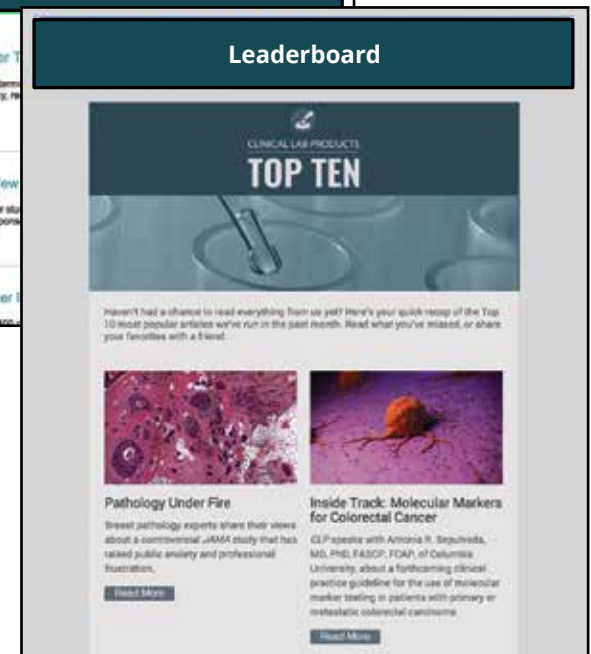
Leaderboard

CLINICAL LAB PRODUCTS

TOP TEN

Haven't had a chance to read everything from us yet? Here's your quick recap of the Top 10 most popular articles we've run in the past month. Read what you've missed, or share your favorites with a friend.

Pathology Under Fire

Breast pathology experts share their views about a controversial JAMA study that has raised public anxiety and professional frustration.

Read More

Inside Track: Molecular Markers for Colorectal Cancer

CLP speaks with Antonia R. Sepulveda, MD, PhD, FASCP, FCAP, of Columbia University, about a forthcoming clinical practice guideline for the use of molecular marker testing in patients with primary or metastatic colorectal carcinoma.

Read More